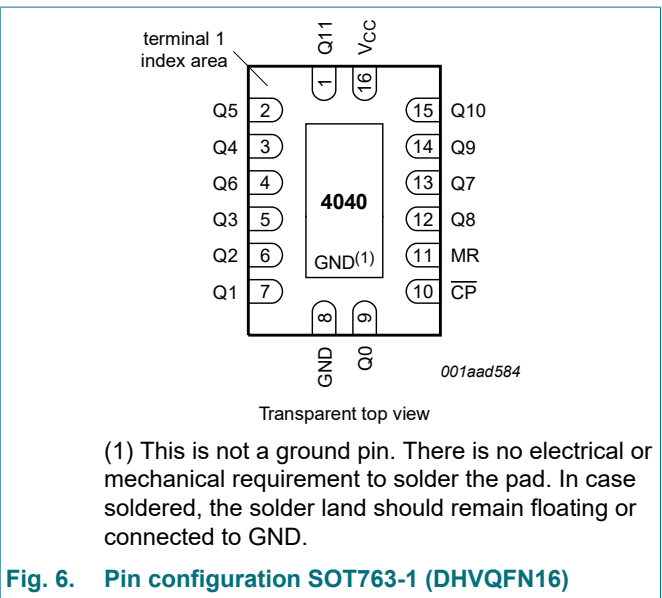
terminal 1 index area

Q11
VCC
1
16

Q5 2
Q4 3
Q6 4
Q3 5
Q2 6
Q1 7

15 Q10
14 Q9
13 Q7
12 Q8
11 MR
10 $\overline{CP}$

4040

GND(1)

8
9
GND
Q0

001aad584

Transparent top view

(1) This is not a ground pin. There is no electrical or mechanical requirement to solder the pad. In case soldered, the solder land should remain floating or connected to GND.

Fig. 6. Pin configuration SOT763-1 (DHVQFN16)